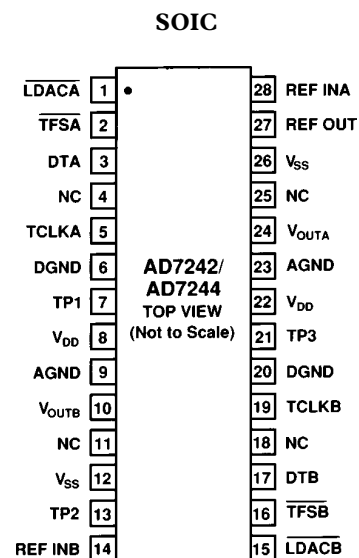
SOIC

$\overline{LDACA}$ 1
$\overline{TFSA}$ 2
DTA 3
NC 4
TCLKA 5
DGND 6
TP1 7
$V_{DD}$ 8
AGND 9
$V_{OUTB}$ 10
NC 11
$V_{SS}$ 12
TP2 13
REF INB 14

AD7242/
AD7244
TOP VIEW
(Not to Scale)

28 REF INA
27 REF OUT
26 $V_{SS}$
25 NC
24 $V_{OUTA}$
23 AGND
22 $V_{DD}$
21 TP3
20 DGND
19 TCLKB
18 NC
17 DTB
16 $\overline{TFSB}$
15 $\overline{LDACB}$